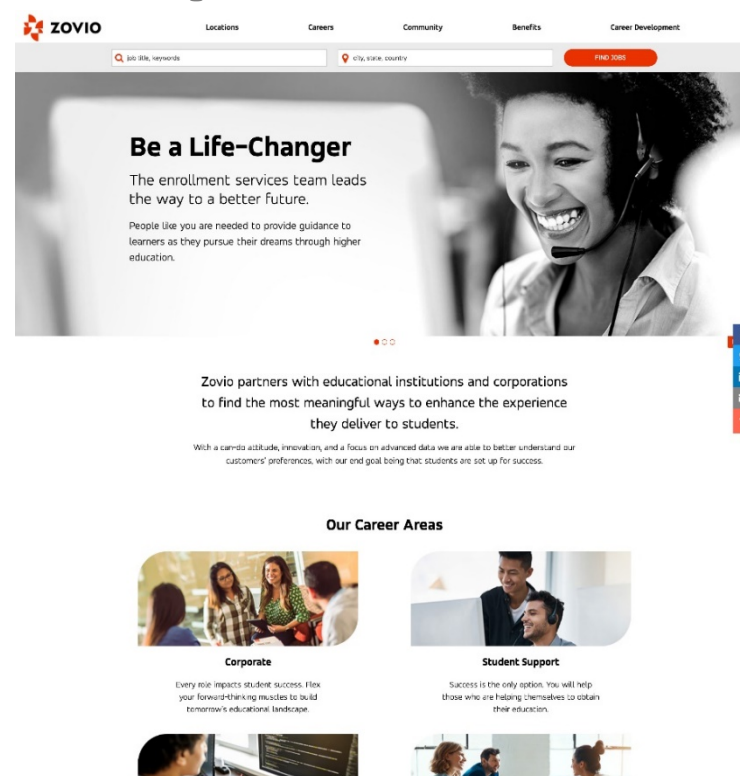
ZOVIO

Locations Careers Community Benefits Career Development

job title, keywords
city, state, country
FIND JOBS

Be a Life-Changer

The enrollment services team leads the way to a better future.

People like you are needed to provide guidance to learners as they pursue their dreams through higher education.

Zovio partners with educational institutions and corporations to find the most meaningful ways to enhance the experience they deliver to students.

With a can-do attitude, innovation, and a focus on advanced data we are able to better understand our customers' preferences, with our end goal being that students are set up for success.

Our Career Areas

Corporate

Every role impacts student success. Flex your forward-thinking muscles to build tomorrow's educational landscape.

Student Support

Success is the only option. You will help those who are helping themselves to obtain their education.